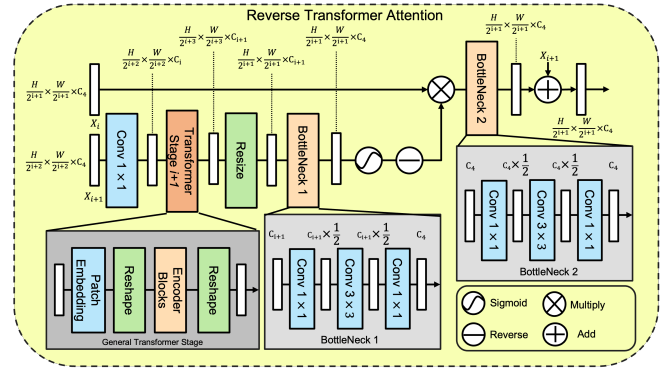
Reverse Transformer Attention

$\frac{H}{2^{i+1}} \times \frac{W}{2^{i+1}} \times C_4$

$\frac{H}{2^{i+2}} \times \frac{W}{2^{i+2}} \times C_i$

$\frac{H}{2^{i+3}} \times \frac{W}{2^{i+3}} \times C_{i+1}$

$\frac{H}{2^{i+1}} \times \frac{W}{2^{i+1}} \times C_{i+1}$

$\frac{H}{2^{i+1}} \times \frac{W}{2^{i+1}} \times C_4$

$\frac{H}{2^{i+1}} \times \frac{W}{2^{i+1}} \times C_4$

$\frac{H}{2^{i+1}} \times \frac{W}{2^{i+1}} \times C_4$

$X_i$

$X_{i+1}$

$\frac{H}{2^{i+2}} \times \frac{W}{2^{i+2}} \times C_4$

$X_{i+1}$

Conv 1 × 1

Transformer Stage i-1

Resize

BottleNeck 1

BottleNeck 2

$\frac{H}{2^{i+1}} \times \frac{W}{2^{i+1}} \times C_4$

$C_4$ $C_4 \times \frac{1}{2}$ $C_4 \times \frac{1}{2}$ $C_4$

Conv 1 × 1

Conv 3 × 3

Conv 1 × 1

BottleNeck 2

Patch Embedding

Reshape

Encoder Blocks

Reshape

General Transformer Stage

$C_{i+1}$ $C_{i+1} \times \frac{1}{2}$ $C_{i+1} \times \frac{1}{2}$ $C_4$

Conv 1 × 1

Conv 3 × 3

Conv 1 × 1

BottleNeck 1

Sigmoid

Multiply

Reverse

Add